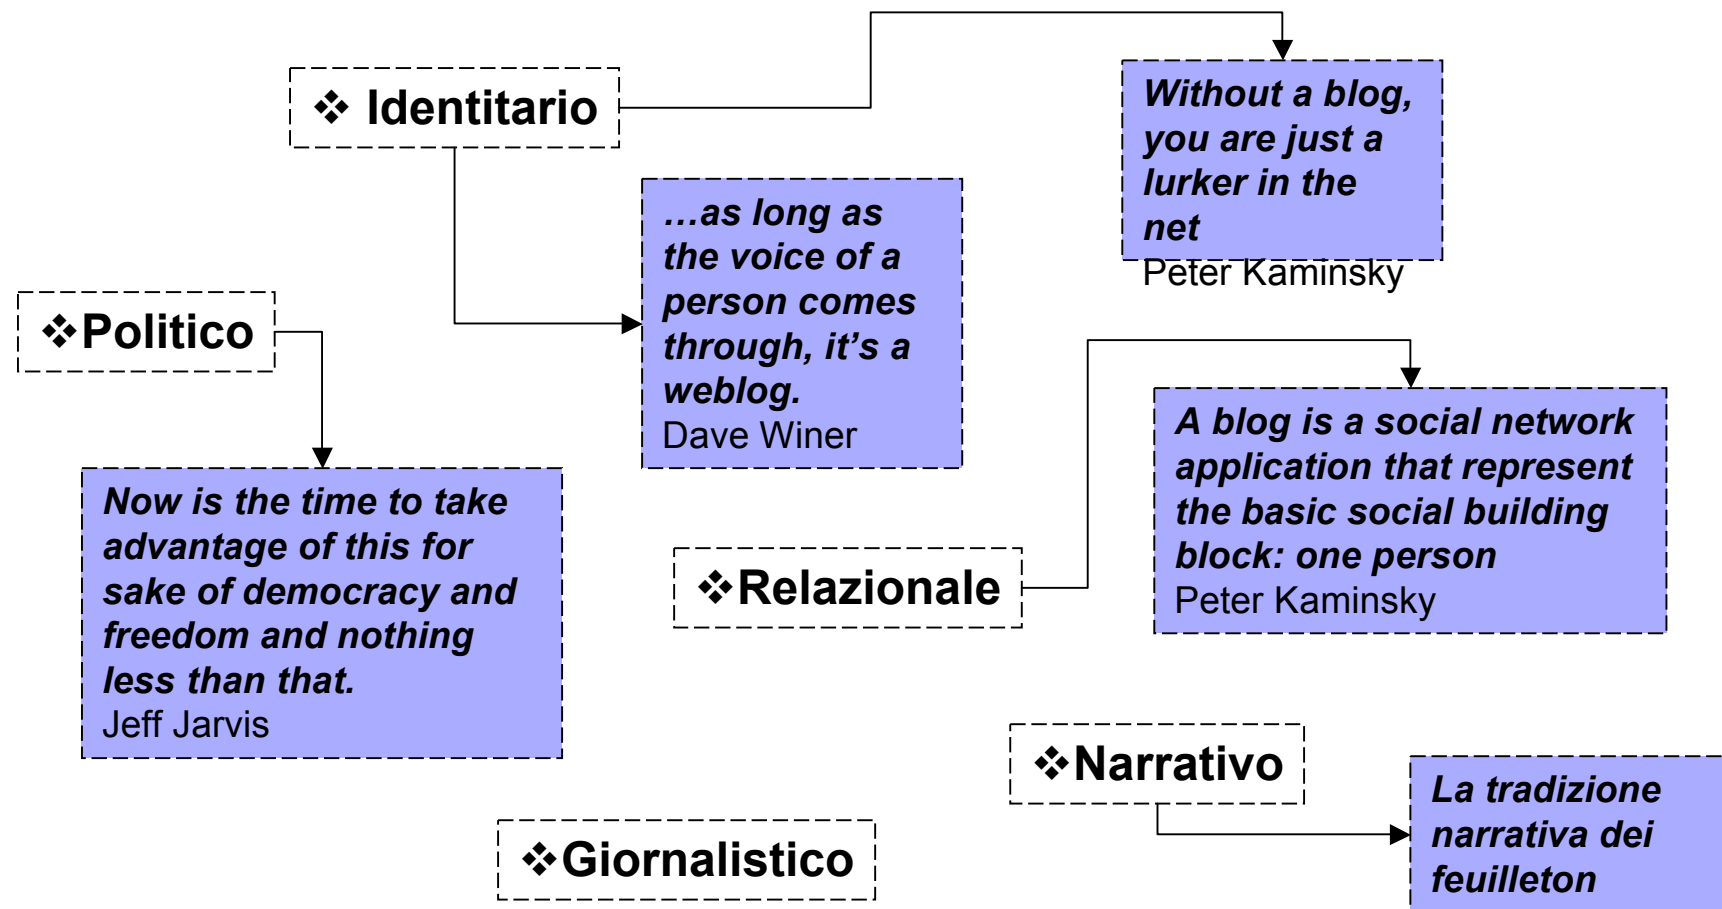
❖ Identitario

Without a blog, you are just a lurker in the net
Peter Kaminsky

…as long as the voice of a person comes through, it’s a weblog.
Dave Winer

❖Politico

Now is the time to take advantage of this for sake of democracy and freedom and nothing less than that.
Jeff Jarvis

❖Relazionale

A blog is a social network application that represent the basic social building block: one person
Peter Kaminsky

❖Narrativo

La tradizione narrativa dei feuilleton

❖Giornalistico